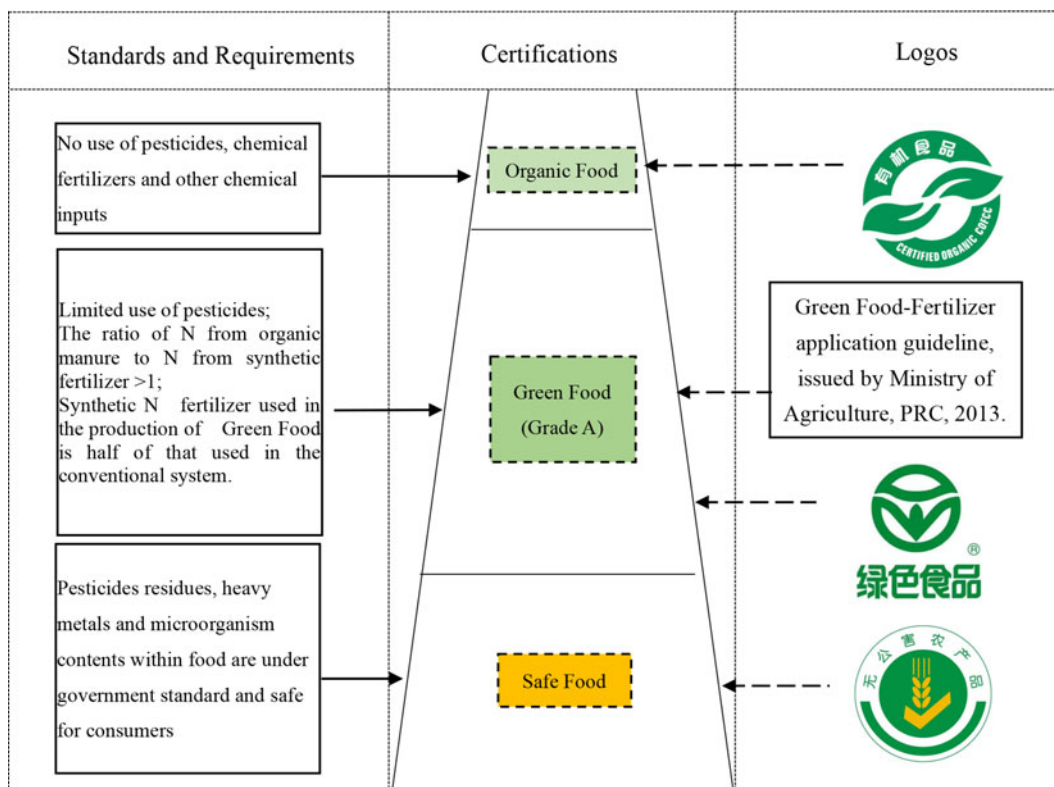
Standards and Requirements

Certifications

Logos

No use of pesticides, chemical fertilizers and other chemical inputs

Organic Food

有机食品

CERTIFIED ORGANIC COFCC

Limited use of pesticides;
The ratio of N from organic manure to N from synthetic fertilizer >1;
Synthetic N fertilizer used in the production of Green Food is half of that used in the conventional system.

Green Food
(Grade A)

Green Food-Fertilizer application guideline, issued by Ministry of Agriculture, PRC, 2013.

®
绿色食品

Pesticides residues, heavy metals and microorganism contents within food are under government standard and safe for consumers

Safe Food

无公害农产品